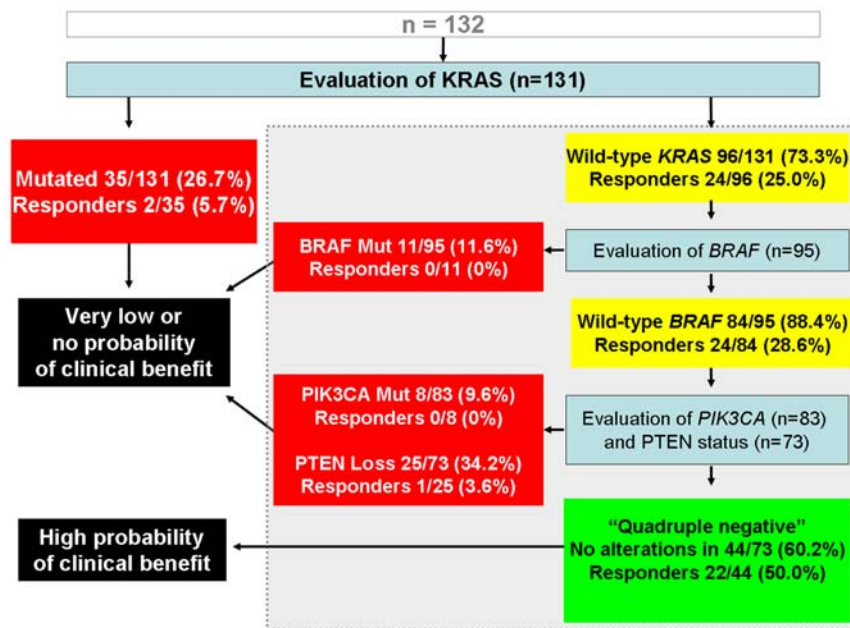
n = 132

Evaluation of KRAS (n=131)

Mutated 35/131 (26.7%)
Responders 2/35 (5.7%)

Very low or no probability of clinical benefit

Wild-type *KRAS* 96/131 (73.3%)
Responders 24/96 (25.0%)

BRAF Mut 11/95 (11.6%)
Responders 0/11 (0%)

Evaluation of *BRAF* (n=95)

Wild-type *BRAF* 84/95 (88.4%)
Responders 24/84 (28.6%)

PIK3CA Mut 8/83 (9.6%)
Responders 0/8 (0%)

PTEN Loss 25/73 (34.2%)
Responders 1/25 (3.6%)

Evaluation of *PIK3CA* (n=83) and PTEN status (n=73)

High probability of clinical benefit

"Quadruple negative"
No alterations in 44/73 (60.2%)
Responders 22/44 (50.0%)